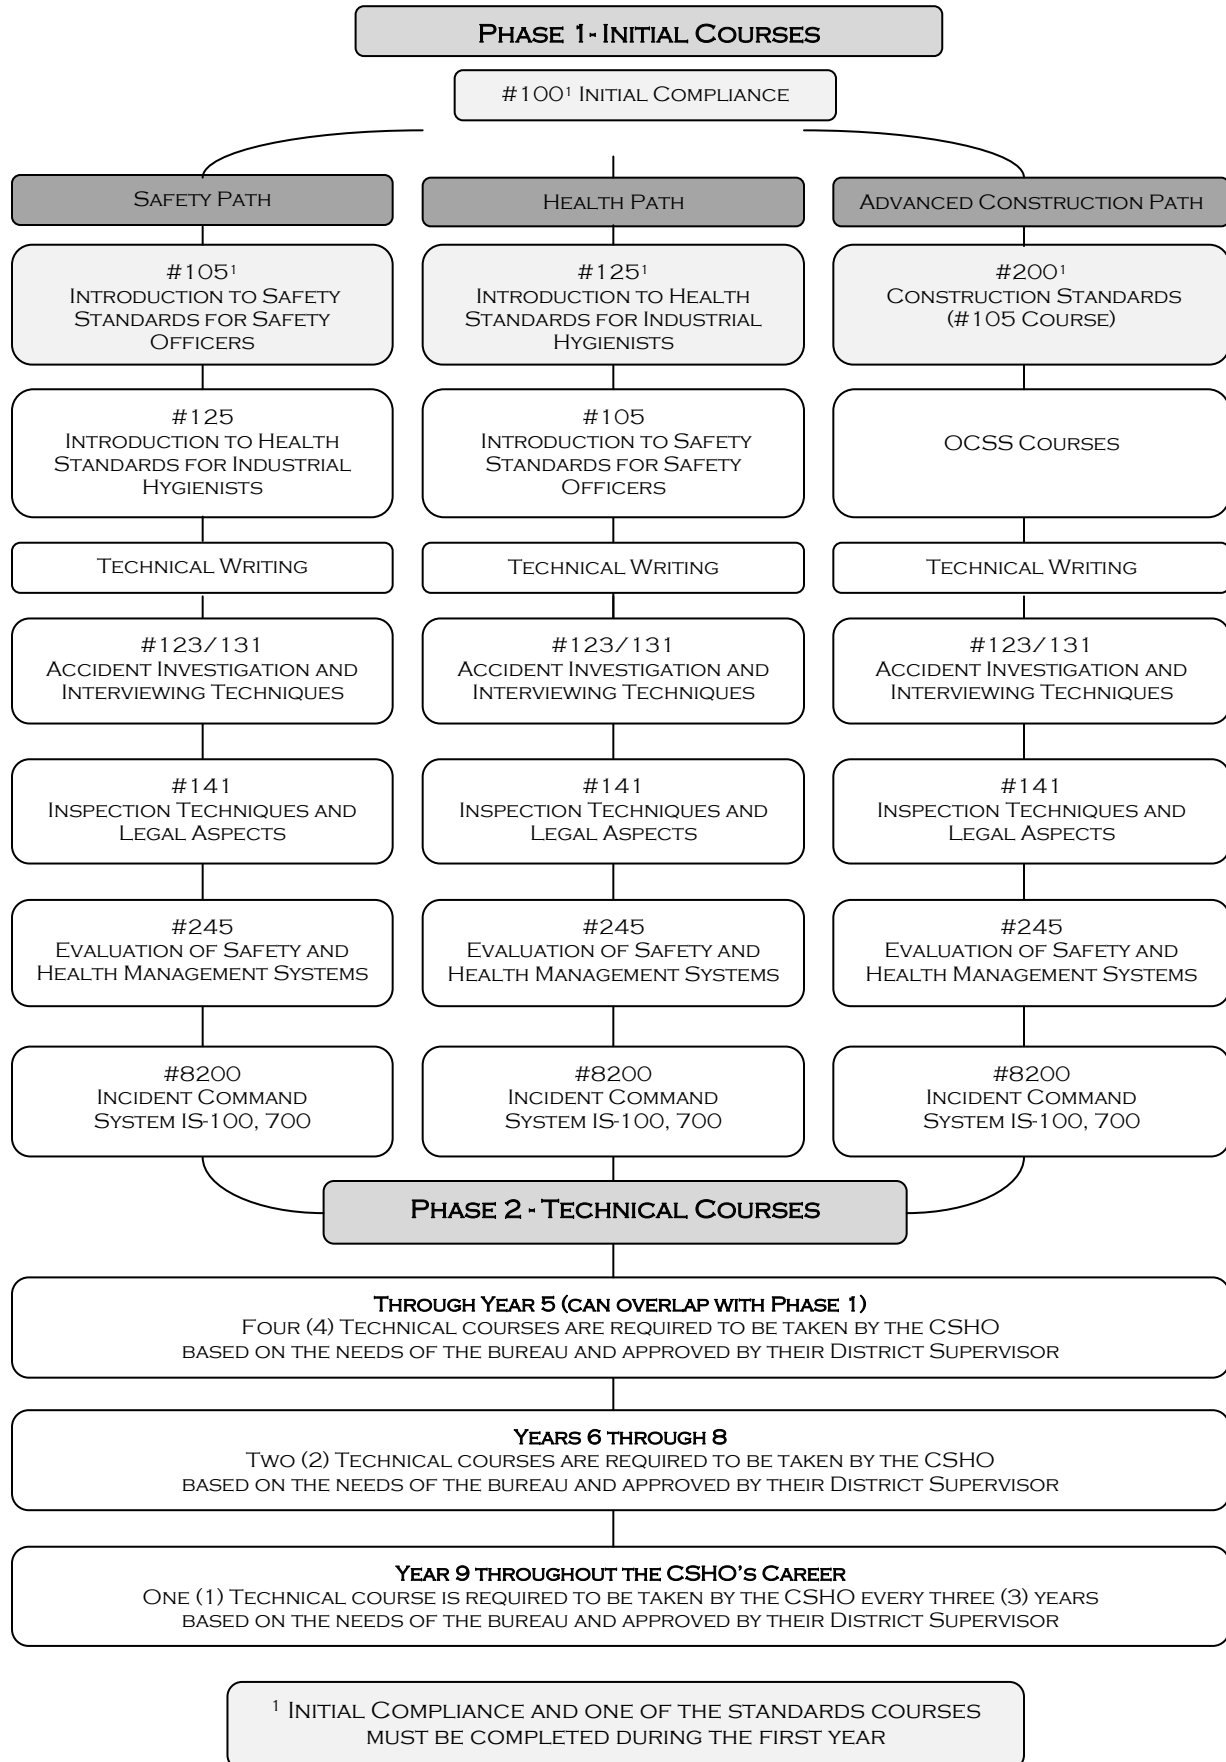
Phase 1 - Initial Courses

#100$^1$ Initial Compliance

Safety Path

Health Path

Advanced Construction Path

#105$^1$
Introduction to Safety Standards for Safety Officers

#125$^1$
Introduction to Health Standards for Industrial Hygienists

#200$^1$
Construction Standards (#105 Course)

#125
Introduction to Health Standards for Industrial Hygienists

#105
Introduction to Safety Standards for Safety Officers

OCSS Courses

Technical Writing

Technical Writing

Technical Writing

#123/131
Accident Investigation and Interviewing Techniques

#123/131
Accident Investigation and Interviewing Techniques

#123/131
Accident Investigation and Interviewing Techniques

#141
Inspection Techniques and Legal Aspects

#141
Inspection Techniques and Legal Aspects

#141
Inspection Techniques and Legal Aspects

#245
Evaluation of Safety and Health Management Systems

#245
Evaluation of Safety and Health Management Systems

#245
Evaluation of Safety and Health Management Systems

#8200
Incident Command System IS-100, 700

#8200
Incident Command System IS-100, 700

#8200
Incident Command System IS-100, 700

Phase 2 - Technical Courses

Through Year 5 (can overlap with Phase 1)
Four (4) Technical courses are required to be taken by the CSHO based on the needs of the bureau and approved by their District Supervisor

Years 6 through 8
Two (2) Technical courses are required to be taken by the CSHO based on the needs of the bureau and approved by their District Supervisor

Year 9 throughout the CSHO's Career
One (1) Technical course is required to be taken by the CSHO every three (3) years based on the needs of the bureau and approved by their District Supervisor

$^1$ Initial Compliance and one of the standards courses must be completed during the first year